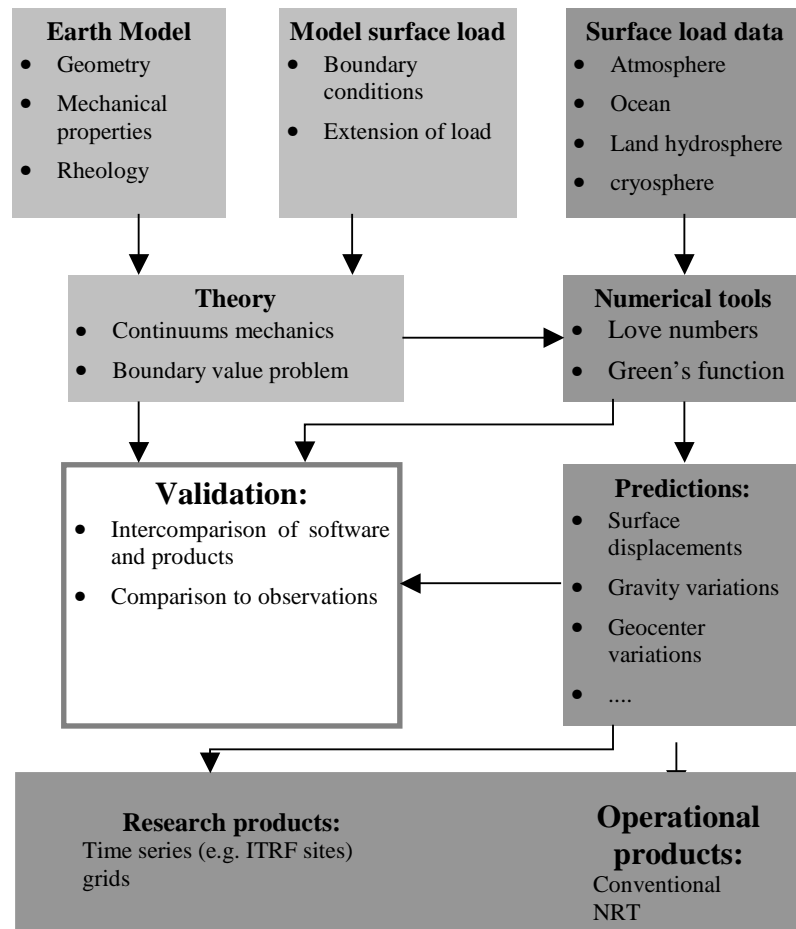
**Earth Model**
- Geometry
- Mechanical properties
- Rheology

**Model surface load**
- Boundary conditions
- Extension of load

**Surface load data**
- Atmosphere
- Ocean
- Land hydrosphere
- cryosphere

**Theory**
- Continuums mechanics
- Boundary value problem

**Numerical tools**
- Love numbers
- Green's function

**Validation:**
- Intercomparison of software and products
- Comparison to observations

**Predictions:**
- Surface displacements
- Gravity variations
- Geocenter variations
- ....

**Research products:**
Time series (e.g. ITRF sites)
grids

**Operational products:**
Conventional
NRT